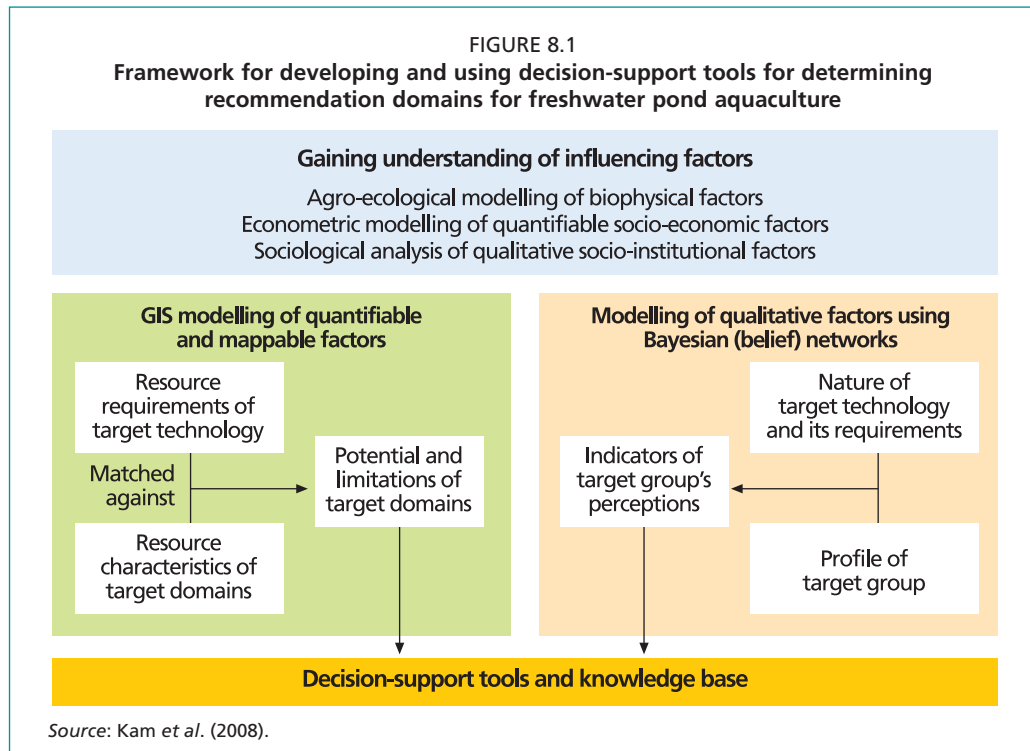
FIGURE 8.1
Framework for developing and using decision-support tools for determining recommendation domains for freshwater pond aquaculture

Gaining understanding of influencing factors

Agro-ecological modelling of biophysical factors
Econometric modelling of quantifiable socio-economic factors
Sociological analysis of qualitative socio-institutional factors

GIS modelling of quantifiable and mappable factors

Resource requirements of target technology

Matched against

Resource characteristics of target domains

Potential and limitations of target domains

Modelling of qualitative factors using Bayesian (belief) networks

Nature of target technology and its requirements

Indicators of target group's perceptions

Profile of target group

Decision-support tools and knowledge base

Source: Kam et al. (2008).